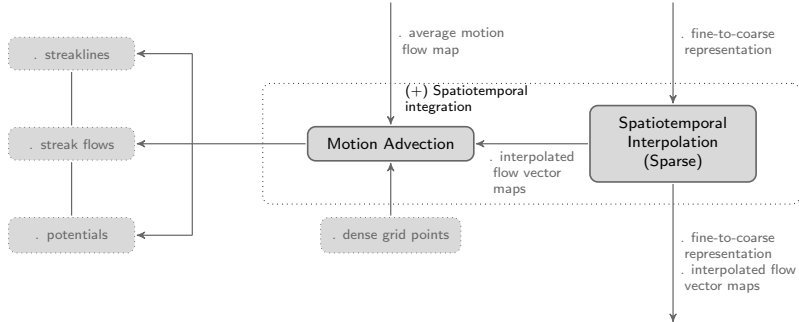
. average motion flow map

. fine-to-coarse representation

. streaklines

(+) Spatiotemporal integration

. streak flows

Motion Advection

Spatiotemporal Interpolation (Sparse)

. interpolated flow vector maps

. potentials

. dense grid points

. fine-to-coarse representation
. interpolated flow vector maps